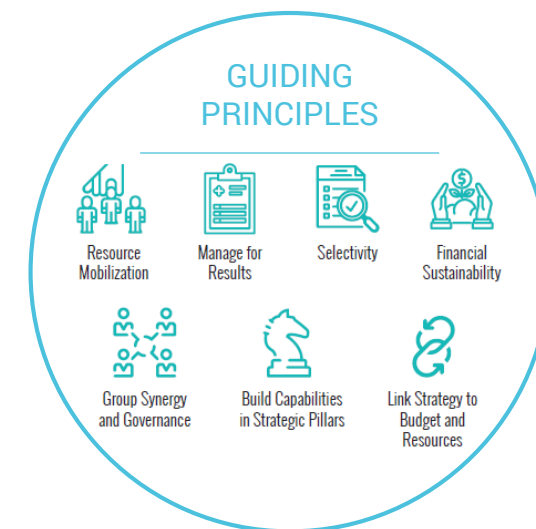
GUIDING PRINCIPLES

Resource Mobilization

Manage for Results

Selectivity

Financial Sustainability

Group Synergy and Governance

Build Capabilities in Strategic Pillars

Link Strategy to Budget and Resources